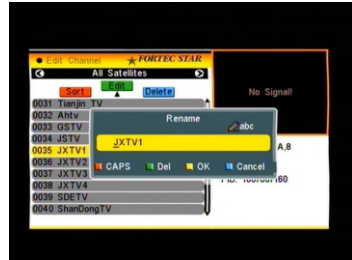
Edit Channel
FORTEC STAR
All Satellites
Sort
Edit
Delete
0031 Tianjin TV
0032 Ahtv
0033 GSTV
0034 JSTV
0035 JXTV1
0036 JXTV2
0037 JXTV3
0038 JXTV4
0039 SDETV
0040 ShanDongTV
No Signal!
Rename
abc
JXTV1
CAPS
Del
OK
Cancel
A,8
PID: 160/80/160